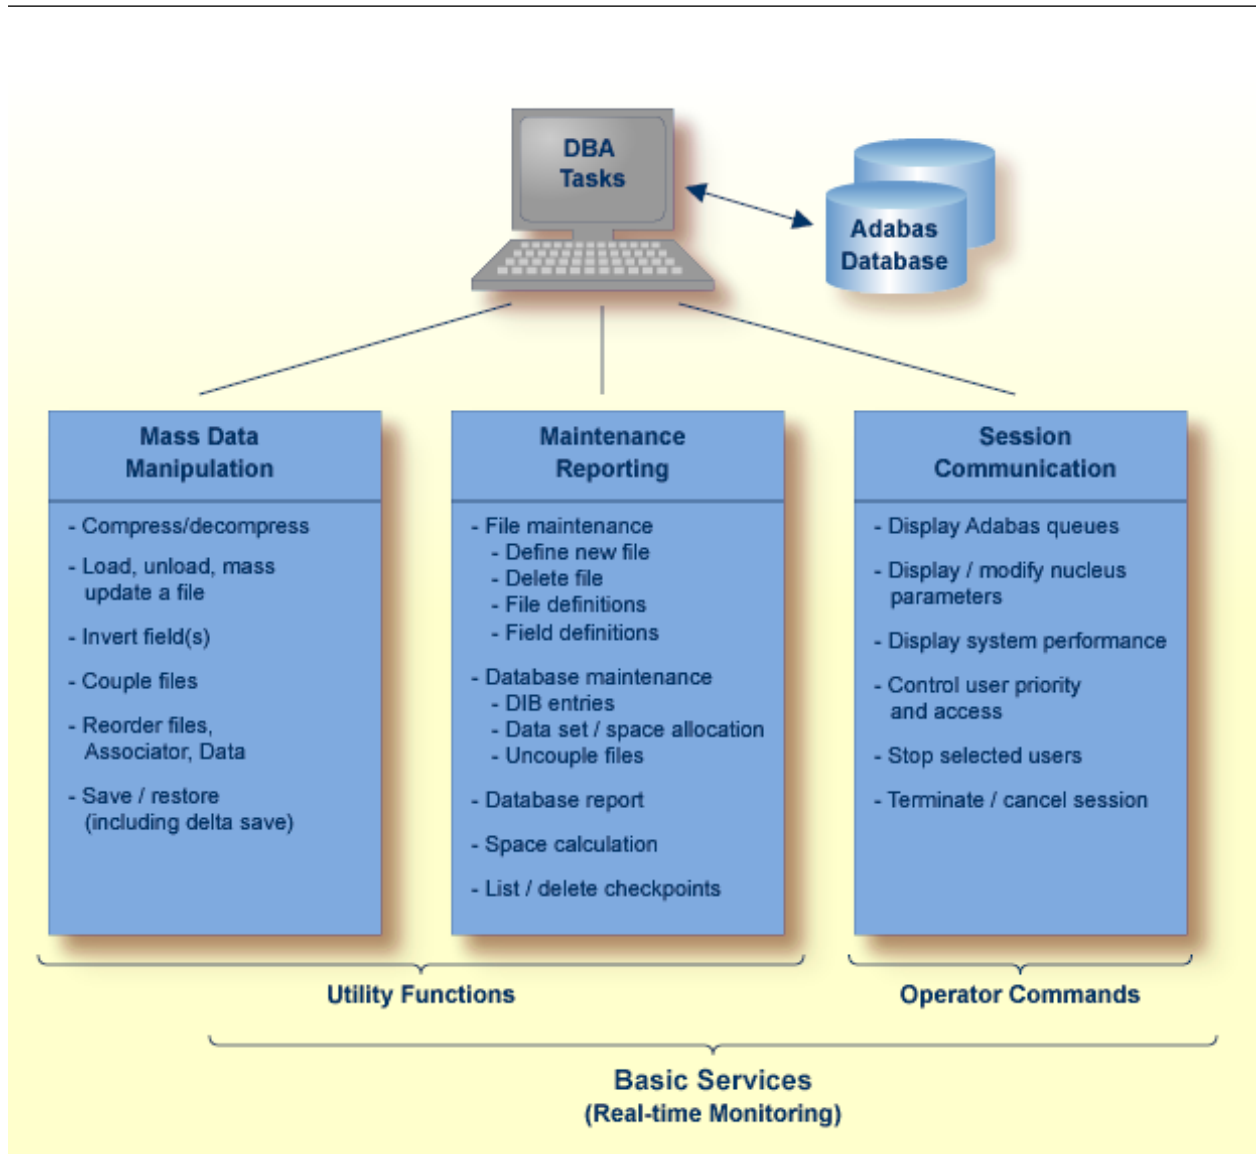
DBA Tasks

Adabas Database

Mass Data Manipulation

- Compress/decompress
- Load, unload, mass update a file
- Invert field(s)
- Couple files
- Reorder files, Associator, Data
- Save / restore (including delta save)

Maintenance Reporting

- File maintenance
  - Define new file
  - Delete file
  - File definitions
  - Field definitions
- Database maintenance
  - DIB entries
  - Data set / space allocation
  - Uncouple files
- Database report
- Space calculation
- List / delete checkpoints

Session Communication

- Display Adabas queues
- Display / modify nucleus parameters
- Display system performance
- Control user priority and access
- Stop selected users
- Terminate / cancel session

Utility Functions

Operator Commands

Basic Services
(Real-time Monitoring)